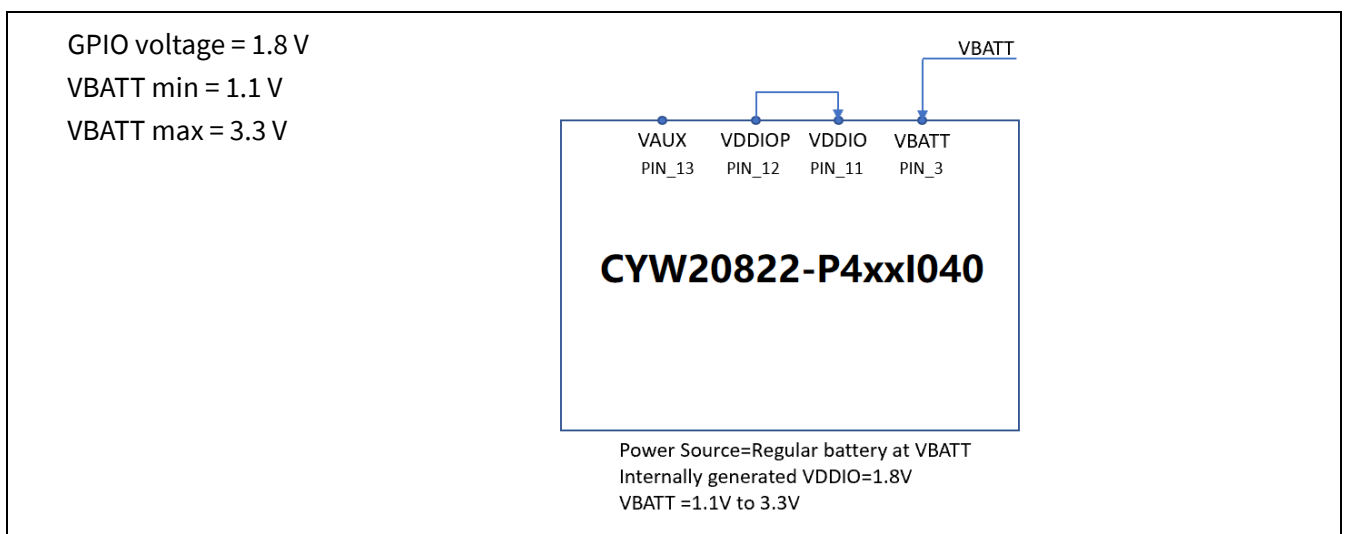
GPIO voltage = 1.8 V
VBATT min = 1.1 V
VBATT max = 3.3 V

VBATT

VAUX
PIN_13
VDDIOP
PIN_12
VDDIO
PIN_11
VBATT
PIN_3

CYW20822-P4xxI040

Power Source=Regular battery at VBATT
Internally generated VDDIO=1.8V
VBATT =1.1V to 3.3V